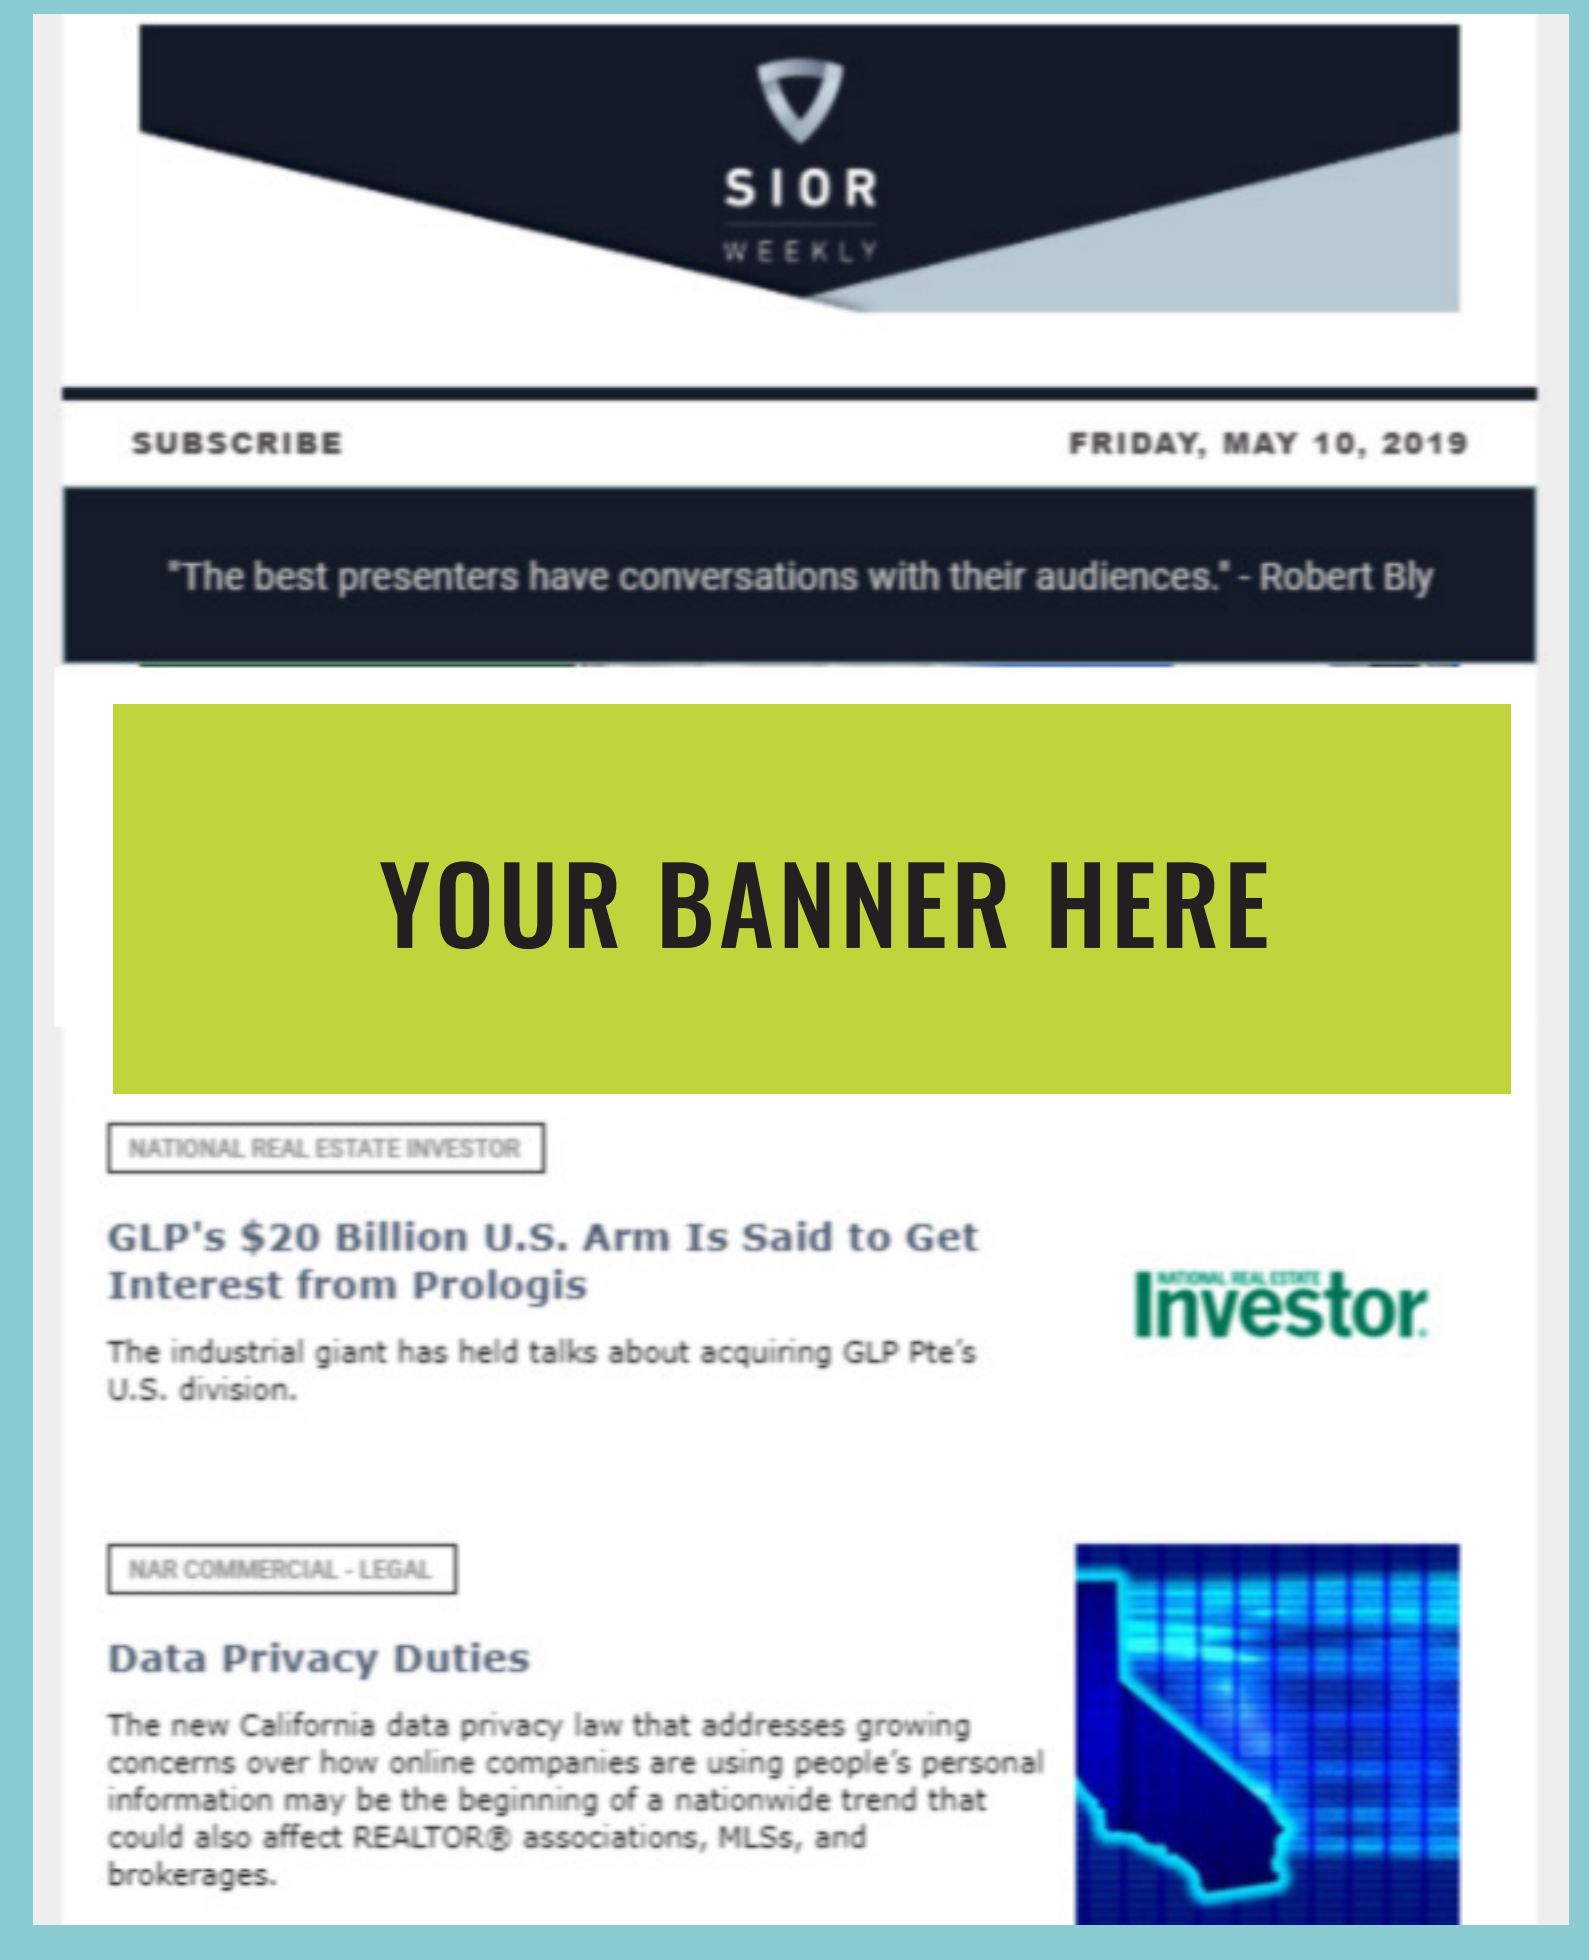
SIOR
WEEKLY

SUBSCRIBE

FRIDAY, MAY 10, 2019

"The best presenters have conversations with their audiences." - Robert Bly

YOUR BANNER HERE

NATIONAL REAL ESTATE INVESTOR

GLP's $20 Billion U.S. Arm Is Said to Get Interest from Prologis

The industrial giant has held talks about acquiring GLP Pte's U.S. division.

NATIONAL REAL ESTATE Investor

NAR COMMERCIAL - LEGAL

Data Privacy Duties

The new California data privacy law that addresses growing concerns over how online companies are using people's personal information may be the beginning of a nationwide trend that could also affect REALTOR® associations, MLSs, and brokerages.